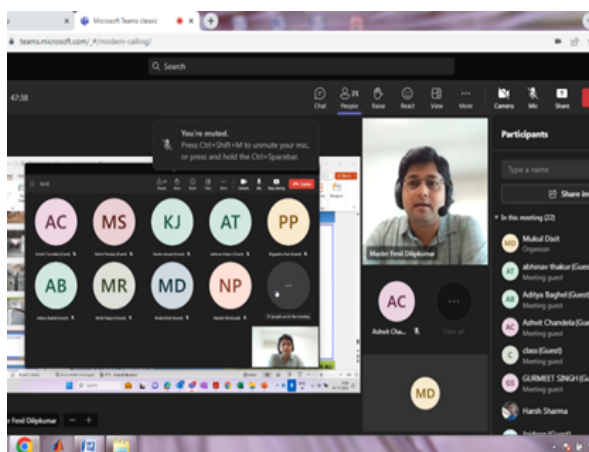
Microsoft Teams classic

teams.microsoft.com/_#/modern-calling/

Search

47:58

Chat People 23 Raise React View More Camera Mic Share

You're muted.
Press Ctrl+Shift+M to unmute your mic, or press and hold the Ctrl+Spacebar.

AC MS KJ AT PP
AB MR MD NP

Master Fenil Dilipkumar

AC
Ashvit Cha...
View all

MD

Participants

Type a name

Share in

In this meeting (22)

MD Mukul Dixit
Organizer

AT abhinav thakur (Guest)
Meeting guest

AB Aditya Baghel (Guest)
Meeting guest

AC Ashvit Chandela (Gue
Meeting guest

C class (Guest)
Meeting guest

GS GURMEET SINGH (Gu
Meeting guest

Harsh Sharma

r Fenil Dilipkumar